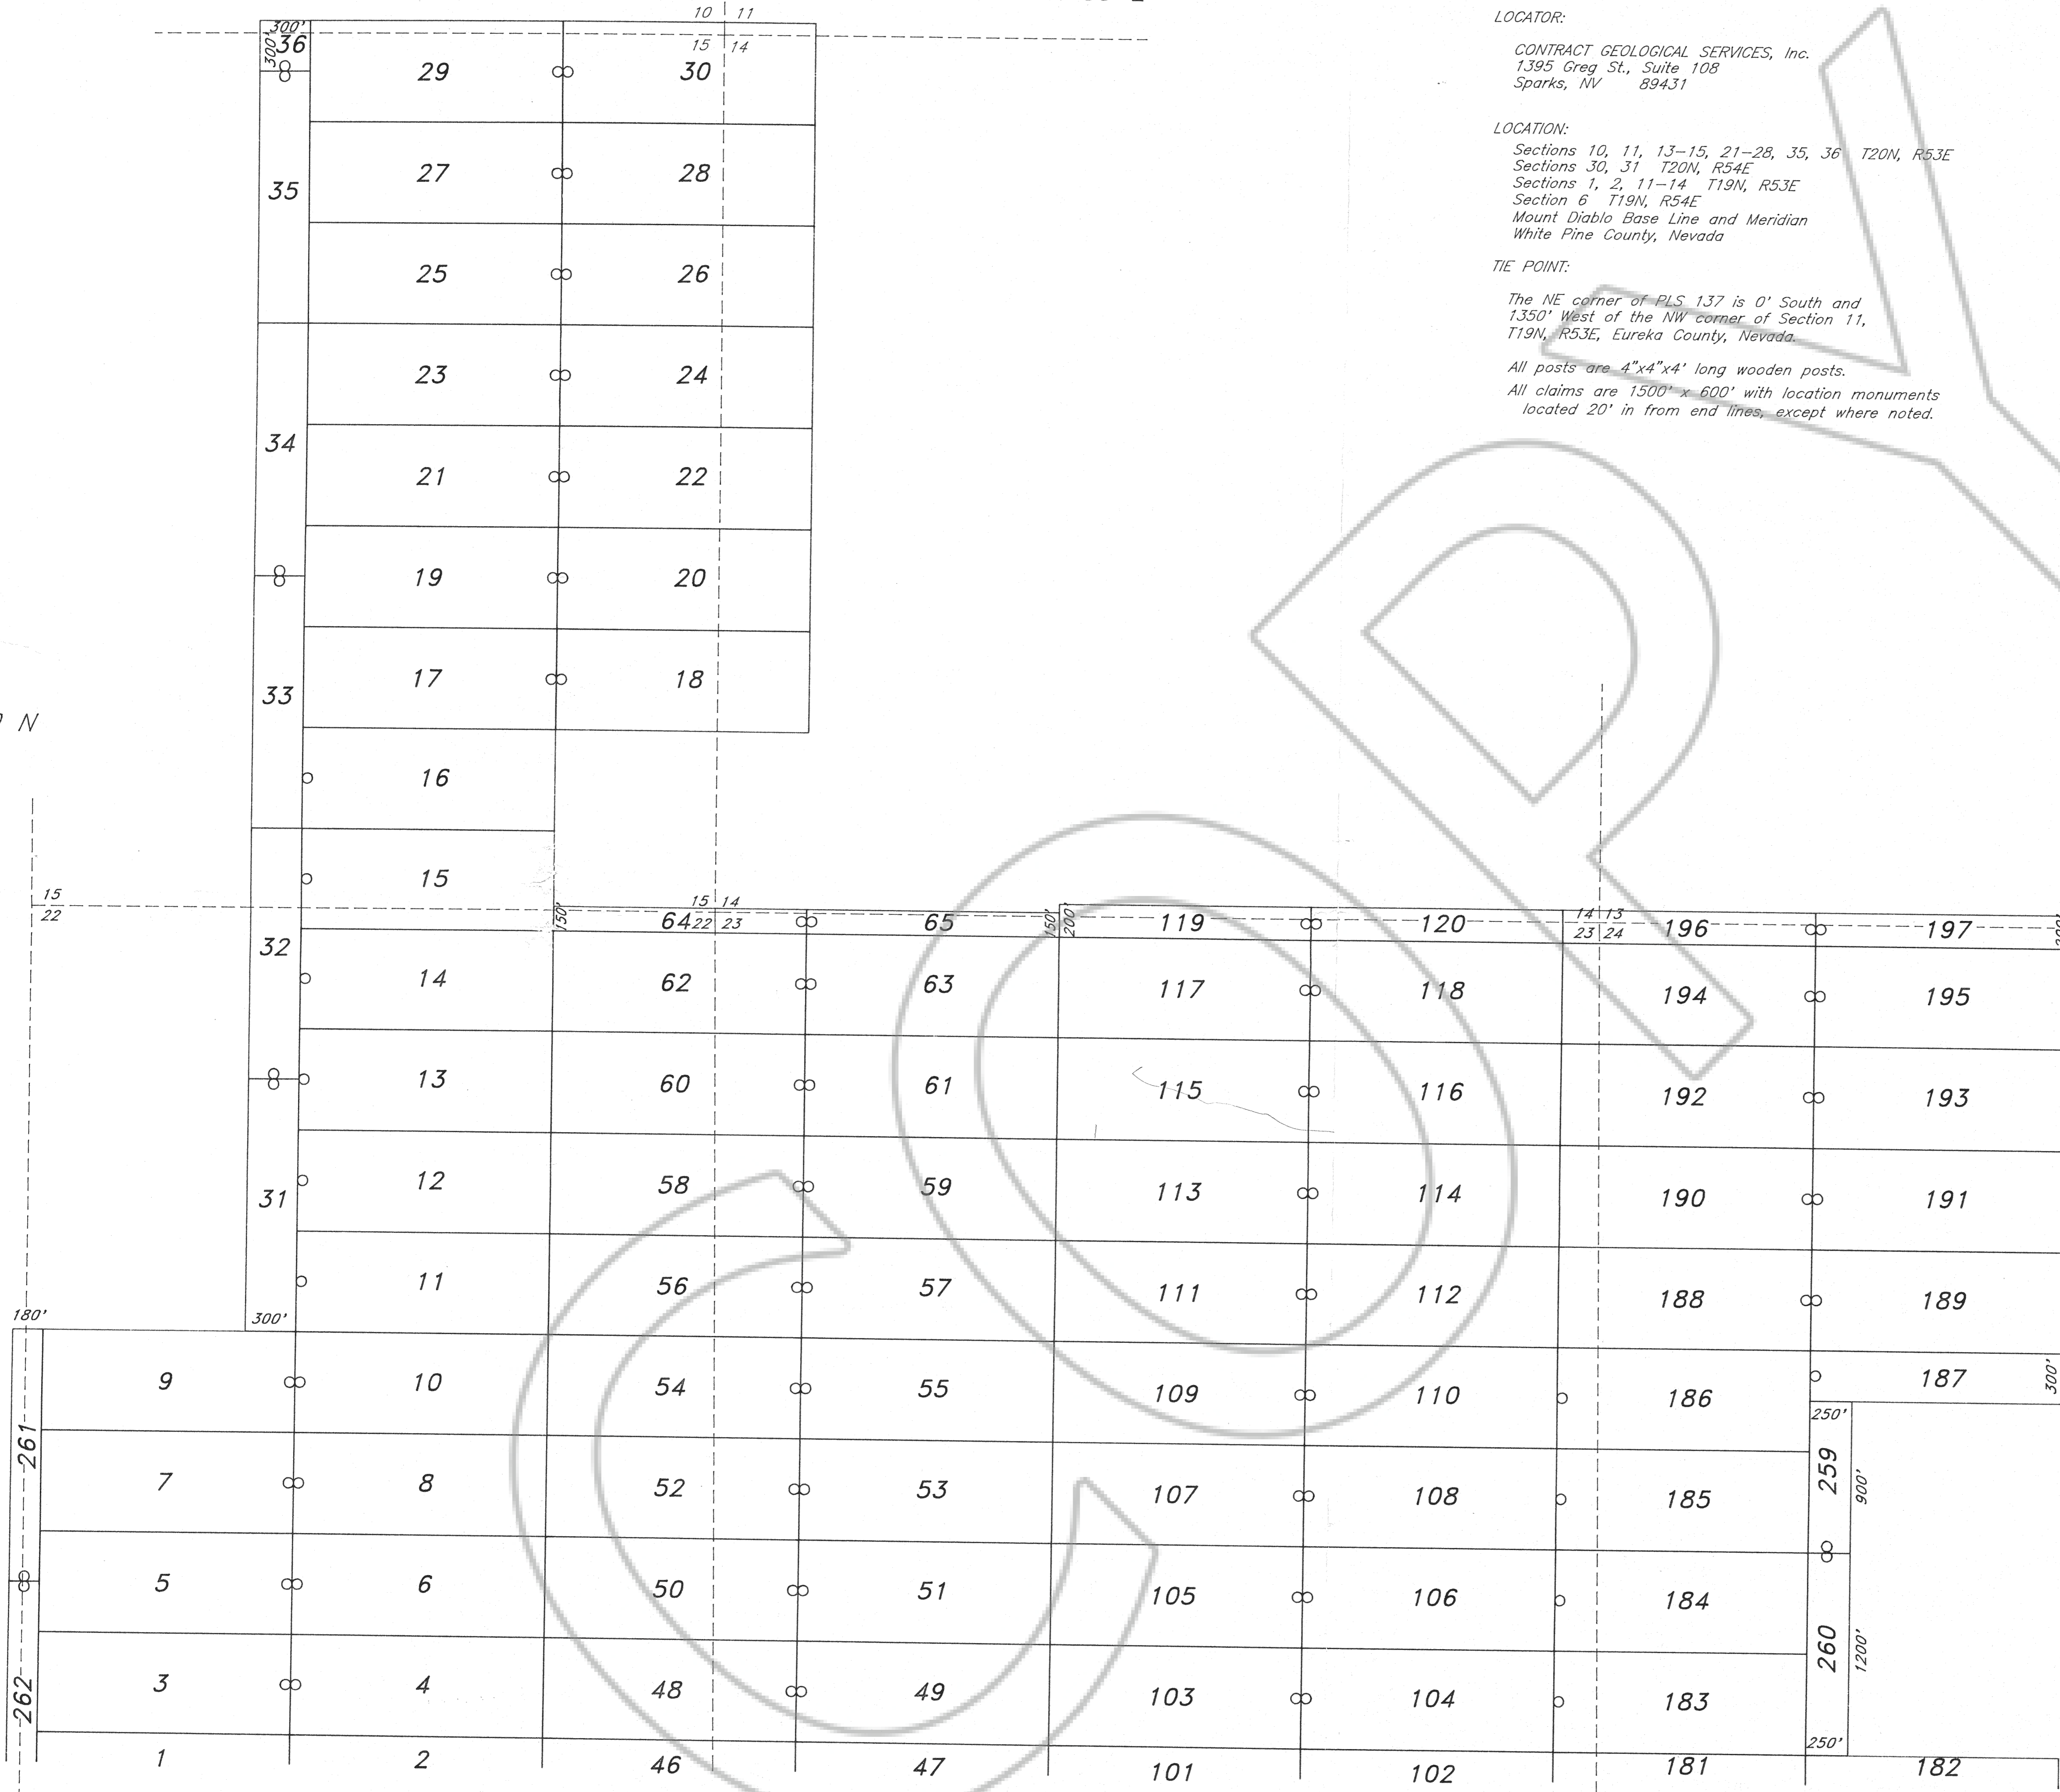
LOCATOR:

CONTRACT GEOLOGICAL SERVICES, Inc.
1395 Greg St., Suite 108
Sparks, NV 89431

LOCATION:

Sections 10, 11, 13–15, 21–28, 35, 36 T20N, R53E
Sections 30, 31 T20N, R54E
Sections 1, 2, 11–14 T19N, R53E
Section 6 T19N, R54E
Mount Diablo Base Line and Meridian
White Pine County, Nevada

TIE POINT:

The NE corner of PLS 137 is 0' South and 1350' West of the NW corner of Section 11, T19N, R53E, Eureka County, Nevada.

All posts are 4"x4"x4' long wooden posts.

All claims are 1500' x 600' with location monuments located 20' in from end lines, except where noted.

10 11
15 14
300'
300'
36
29 30
35
27 28
25 26
34
23 24
21 22
19 20
33
17 18
N
16
15
15
22
15 14
22 23
150'
64 65
150'
200'
119 120
14 13
23 24
196 197
32
14 62 63 117 118 194 195
13 60 61 115 116 192 193
31
12 58 59 113 114 190 191
11 56 57 111 112 188 189
180'
300'
9 10 54 55 109 110 186 187
300'
250'
261
7 8 52 53 107 108 185
259
900'
5 6 50 51 105 106 184
260
1200'
262
3 4 48 49 103 104 183
250'
1 2 46 47 101 102 181 182